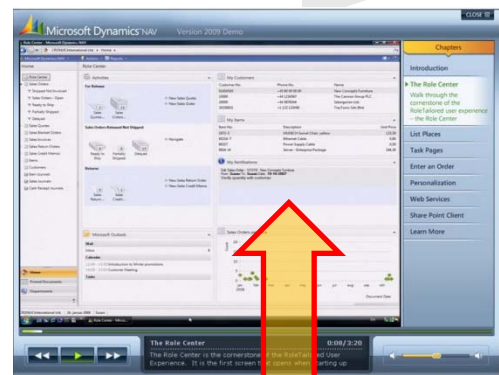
CLOSE

Microsoft Dynamics NAV Version 2009 Demo

Role Center - Microsoft Dynamics NAV

Home

Role Center

Activities

My Customers

My Items

My Notifications

Microsoft Outlook

Sales Orders

Home

Chapters

Introduction

The Role Center

Walk through the cornerstone of the RoleTailored user experience – the Role Center

List Places

Task Pages

Enter an Order

Personalization

Web Services

Share Point Client

Learn More

The Role Center

0:08/3:20

The Role Center is the cornerstone of the RoleTailored User Experience. It is the first screen that opens when starting up